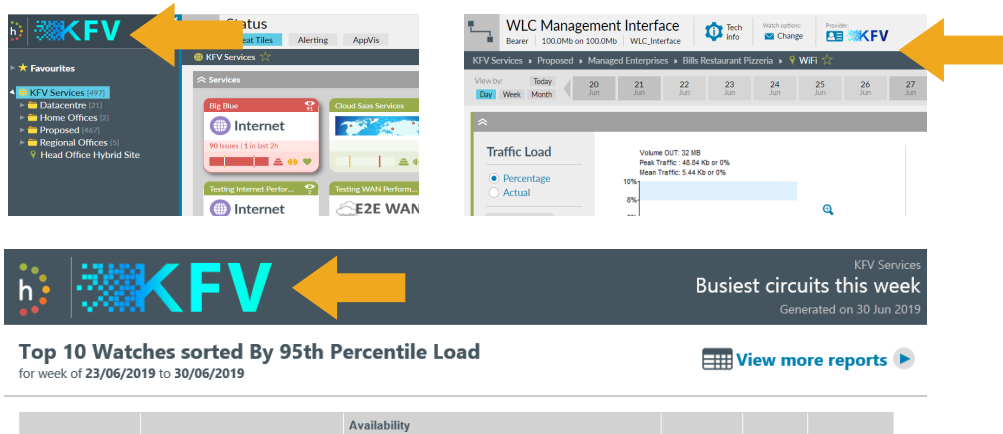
h KFV

Status

Heat Tiles Alerting AppVis

Favourites

KFV Services [497]
Datacentre [21]
Home Offices [2]
Proposed [467]
Regional Offices [5]
Head Office Hybrid Site

KFV Services

Services

Big Blue
Internet
90 Issues | 1 in last 2h

Cloud Saas Services

Testing Internet Perfor...
Internet

Testing WAN Perform...
E2E WAN

WLC Management Interface
Bearer 100.0Mb on 100.0Mb WLC_Interface

Tech info

Watch options: Change

Provider: KFV

KFV Services ▸ Proposed ▸ Managed Enterprises ▸ Bills Restaurant Pizzeria ▸ WiFi

View by: Today
Day Week Month

| 20 Jun | 21 Jun | 22 Jun | 23 Jun | 24 Jun | 25 Jun | 26 Jun | 27 Jun |
|---|---|---|---|---|---|---|---|

Traffic Load
Percentage
Actual

Volume OUT: 32 MB
Peak Traffic : 48.84 Kb or 0%
Mean Traffic: 5.44 Kb or 0%

10%
8%

h KFV

KFV Services
Busiest circuits this week
Generated on 30 Jun 2019

Top 10 Watches sorted By 95th Percentile Load
for week of 23/06/2019 to 30/06/2019

View more reports

Availability